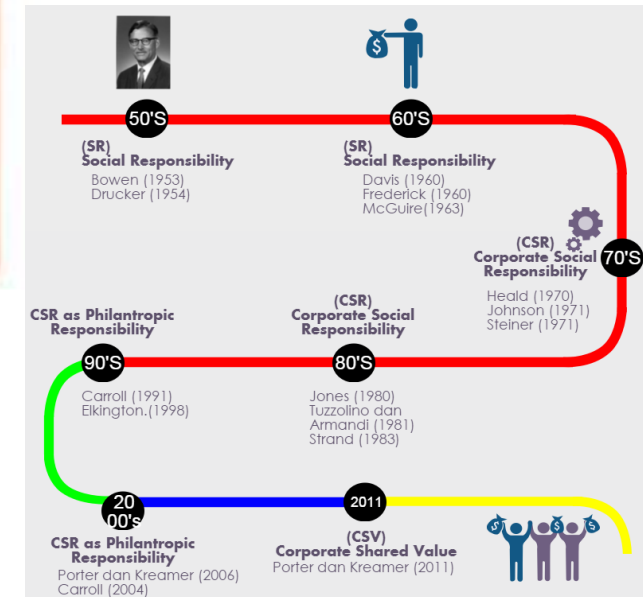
50'S

(SR)
Social Responsibility
Bowen (1953)
Drucker (1954)

60'S

(SR)
Social Responsibility
Davis (1960)
Frederick (1960)
McGuire(1963)

70'S

(CSR)
Corporate Social Responsibility
Heald (1970)
Johnson (1971)
Steiner (1971)

80'S

(CSR)
Corporate Social Responsibility
Jones (1980)
Tuzzolino dan Armandi (1981)
Strand (1983)

90'S

CSR as Philantropic Responsibility
Carroll (1991)
Elkington.(1998)

2000's

CSR as Philantropic Responsibility
Porter dan Kreamer (2006)
Carroll (2004)

2011

(CSV)
Corporate Shared Value
Porter dan Kreamer (2011)